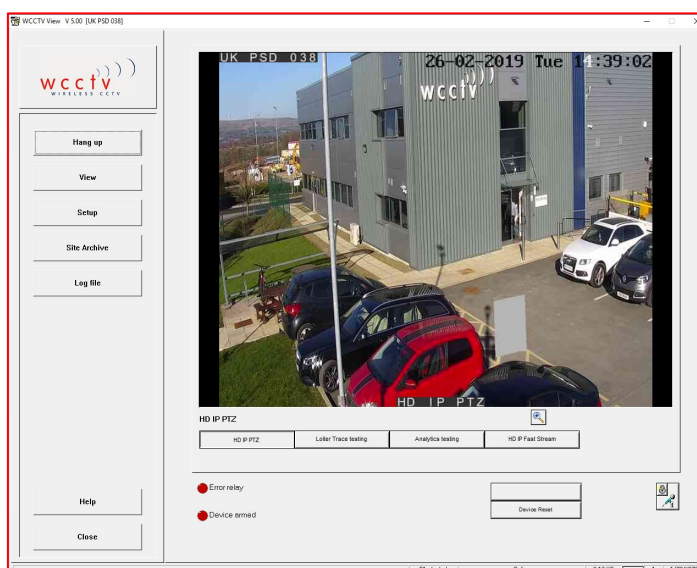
WCCTV View V 5.00 [UK PSD 038]

wcctv
WIRELESS CCTV

Hang up

View

Setup

Site Archive

Log file

Help

Close

UK PSD 038 26-02-2019 Tue 11:39:02

wcctv

HD IP PTZ

HD IP PTZ

Loiter Trace testing

Analytics testing

HD IP Fast Stream

Error relay

Device armed

Device Reset